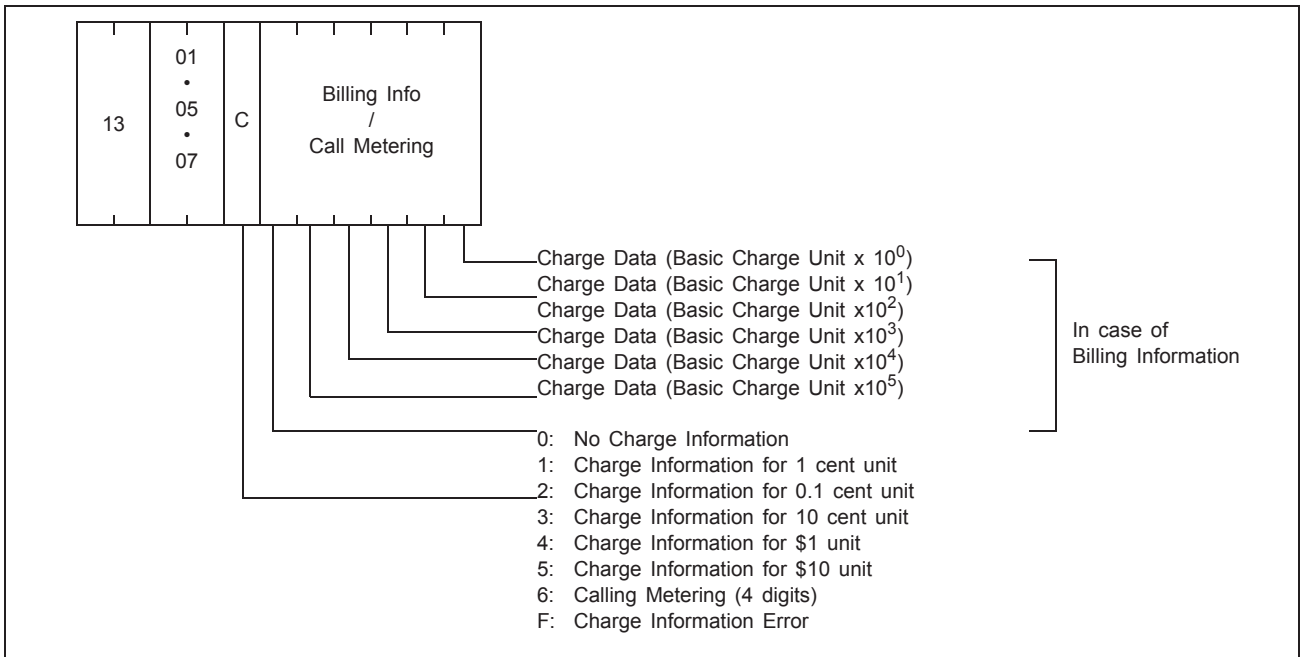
13

01
•
05
•
07

C

Billing Info
/
Call Metering

Charge Data (Basic Charge Unit x $10^0$)
Charge Data (Basic Charge Unit x $10^1$)
Charge Data (Basic Charge Unit x$10^2$)
Charge Data (Basic Charge Unit x$10^3$)
Charge Data (Basic Charge Unit x$10^4$)
Charge Data (Basic Charge Unit x$10^5$)

In case of Billing Information

0: No Charge Information
1: Charge Information for 1 cent unit
2: Charge Information for 0.1 cent unit
3: Charge Information for 10 cent unit
4: Charge Information for \$1 unit
5: Charge Information for \$10 unit
6: Calling Metering (4 digits)
F: Charge Information Error